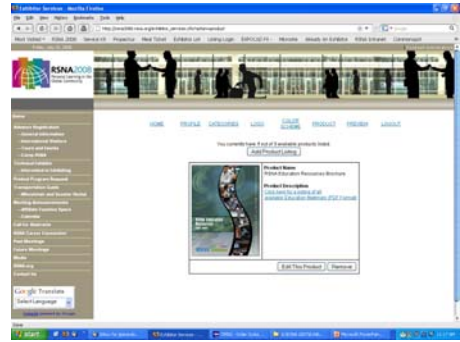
Exhibitor Services - Mozilla Firefox

File Edit View History Bookmarks Tools Help

http://rsna2008.rsna.org/exhibitor_services

RSNA2008

HOME PROFILE CATEGORIES LOGO COLOR SCHEME PRODUCT PREVIEW LOGOUT

Home
Advance Registration
General Information
International Visitors
Tours and Events
Corporate Partnership Program
Technical Exhibits
Information for Exhibiting
Product Program Request
Transportation Guide
Wheelchair and Scooter Rental
Meeting Announcements
Annual Meeting
Calendar
Call for Abstracts
RSNA Career Connection
Past Meetings
Future Meetings
Media
RSNA.org
Contact Us

You currently have 1 out of 3 available products listed.

Add Product Listing

Product Name:
RSNA Education Resources Brochure

Product Description:
Click here for a listing of all available Education Materials (PDF Format)

Edit This Product Remove

Google Translate
Select Language

Done

start